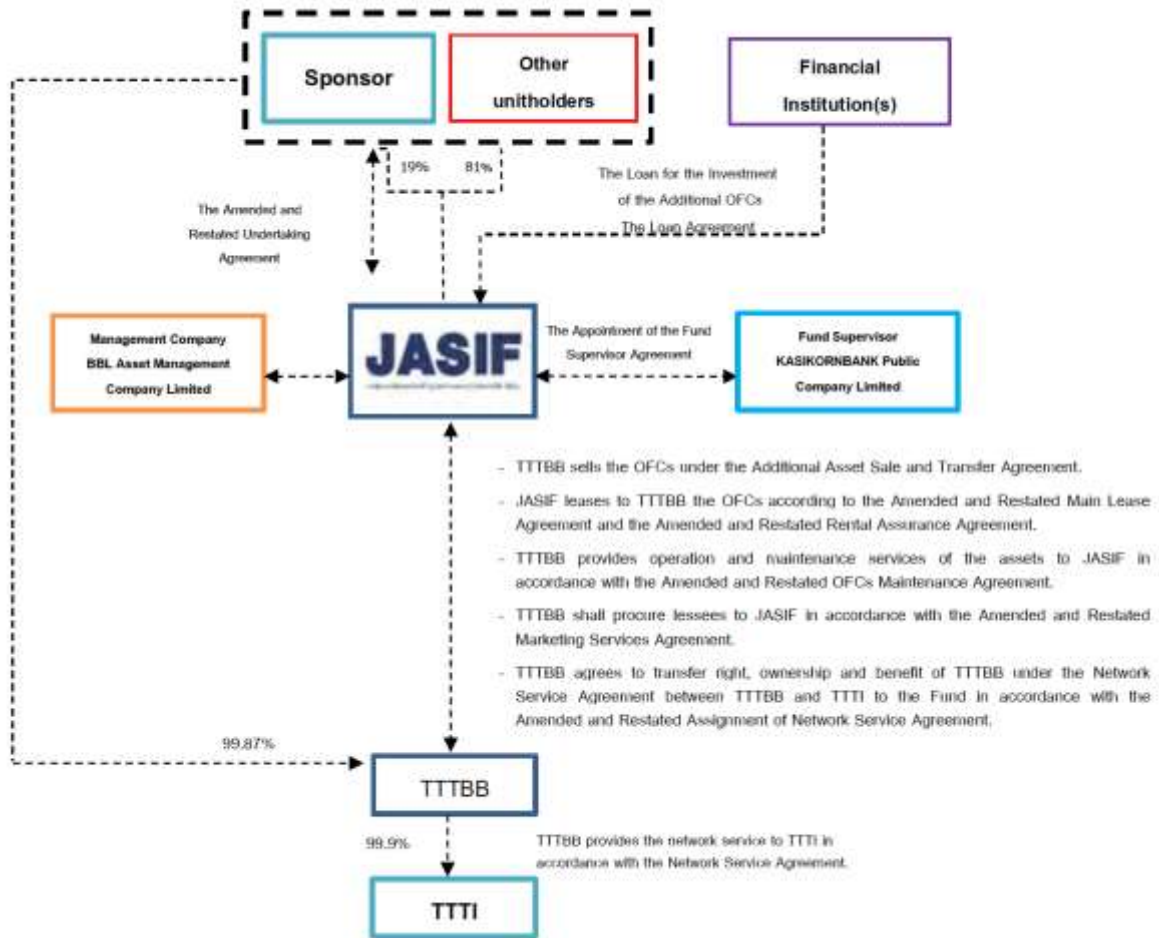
Sponsor

Other unitholders

Financial Institution(s)

19%

81%

The Loan for the Investment of the Additional OFCs
The Loan Agreement

The Amended and Restated Undertaking Agreement

Management Company
BBL Asset Management Company Limited

JASIF

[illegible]

The Appointment of the Fund Supervisor Agreement

Fund Supervisor
KASIKORNBANK Public Company Limited

- TTTBB sells the OFCs under the Additional Asset Sale and Transfer Agreement.

- JASIF leases to TTTBB the OFCs according to the Amended and Restated Main Lease Agreement and the Amended and Restated Rental Assurance Agreement.

- TTTBB provides operation and maintenance services of the assets to JASIF in accordance with the Amended and Restated OFCs Maintenance Agreement.

- TTTBB shall procure lessees to JASIF in accordance with the Amended and Restated Marketing Services Agreement.

- TTTBB agrees to transfer right, ownership and benefit of TTTBB under the Network Service Agreement between TTTBB and TTTI to the Fund in accordance with the Amended and Restated Assignment of Network Service Agreement.

99.87%

TTTBB

99.9%

TTTBB provides the network service to TTTI in accordance with the Network Service Agreement.

TTTI